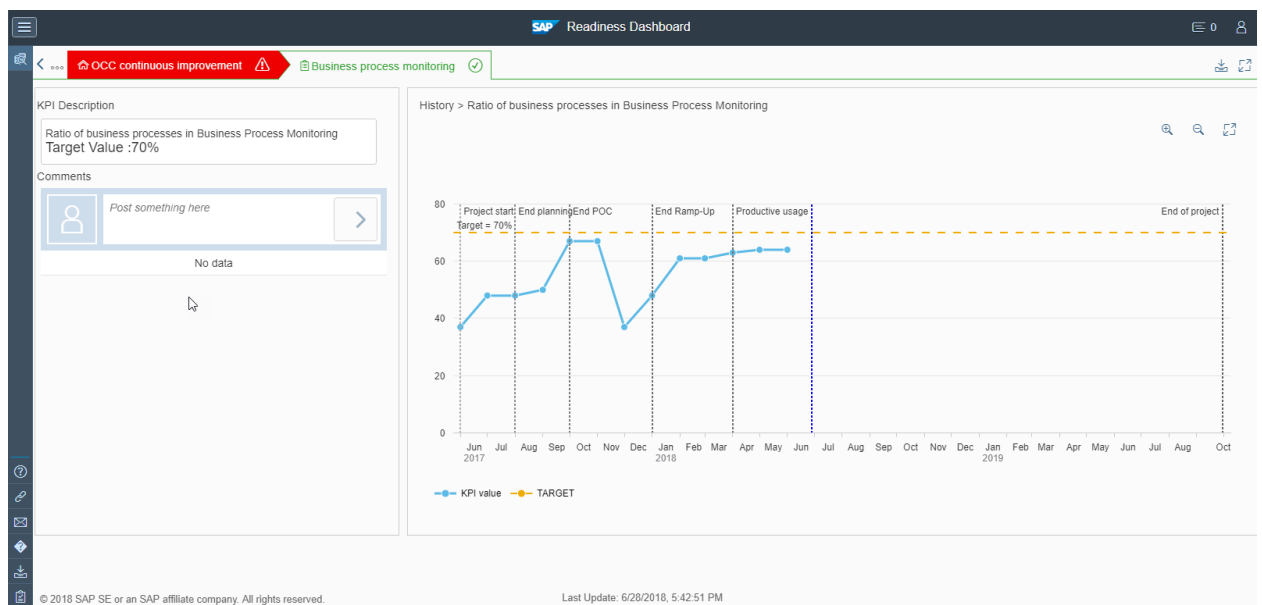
SAP Readiness Dashboard

0

OCC continuous improvement

Business process monitoring

KPI Description

Ratio of business processes in Business Process Monitoring
Target Value :70%

Comments

Post something here

No data

History > Ratio of business processes in Business Process Monitoring

80
60
40
20
0

Project start
End planning
End POC
End Ramp-Up
Productive usage
End of project
Target = 70%

Jun 2017, Jul, Aug, Sep, Oct, Nov, Dec, Jan 2018, Feb, Mar, Apr, May, Jun, Jul, Aug, Sep, Oct, Nov, Dec, Jan 2019, Feb, Mar, Apr, May, Jun, Jul, Aug, Oct

KPI value
TARGET

© 2018 SAP SE or an SAP affiliate company. All rights reserved.

Last Update: 6/28/2018, 5:42:51 PM